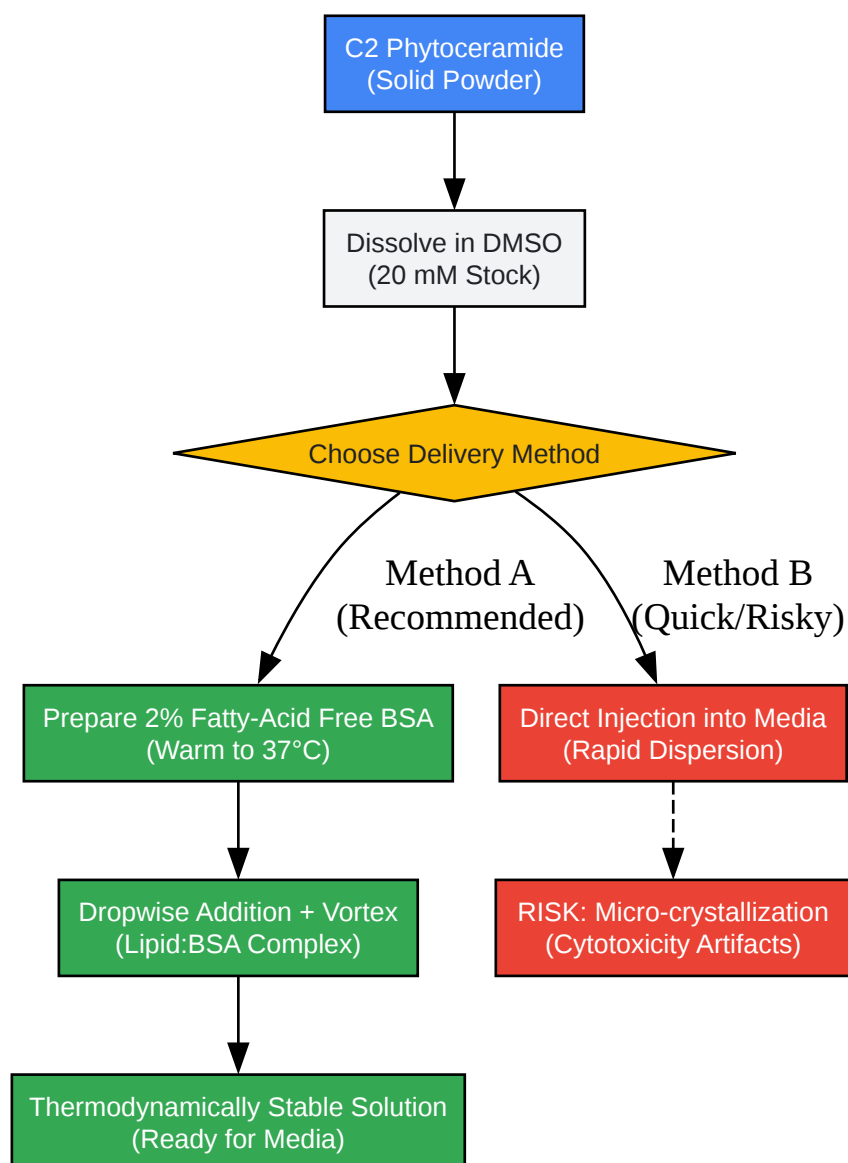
C2 Phytoceramide
(Solid Powder)

Dissolve in DMSO
(20 mM Stock)

Choose Delivery Method

Method A
(Recommended)

Method B
(Quick/Risky)

Prepare 2% Fatty-Acid Free BSA
(Warm to 37°C)

Direct Injection into Media
(Rapid Dispersion)

Dropwise Addition + Vortex
(Lipid:BSA Complex)

RISK: Micro-crystallization
(Cytotoxicity Artifacts)

Thermodynamically Stable Solution
(Ready for Media)